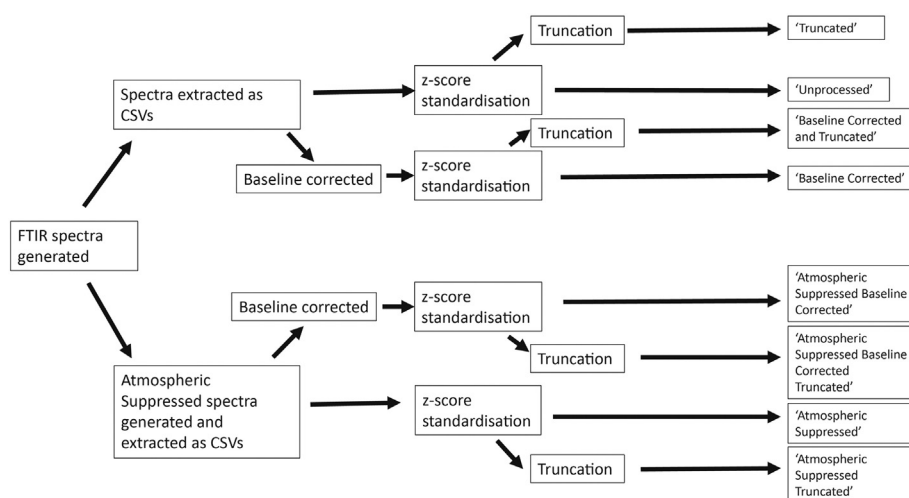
FTIR spectra generated

Spectra extracted as CSVs

z-score standardisation

Truncation

'Truncated'

'Unprocessed'

Baseline corrected

z-score standardisation

Truncation

'Baseline Corrected and Truncated'

'Baseline Corrected'

Atmospheric Suppressed spectra generated and extracted as CSVs

Baseline corrected

z-score standardisation

'Atmospheric Suppressed Baseline Corrected'

Truncation

'Atmospheric Suppressed Baseline Corrected Truncated'

z-score standardisation

'Atmospheric Suppressed'

Truncation

'Atmospheric Suppressed Truncated'